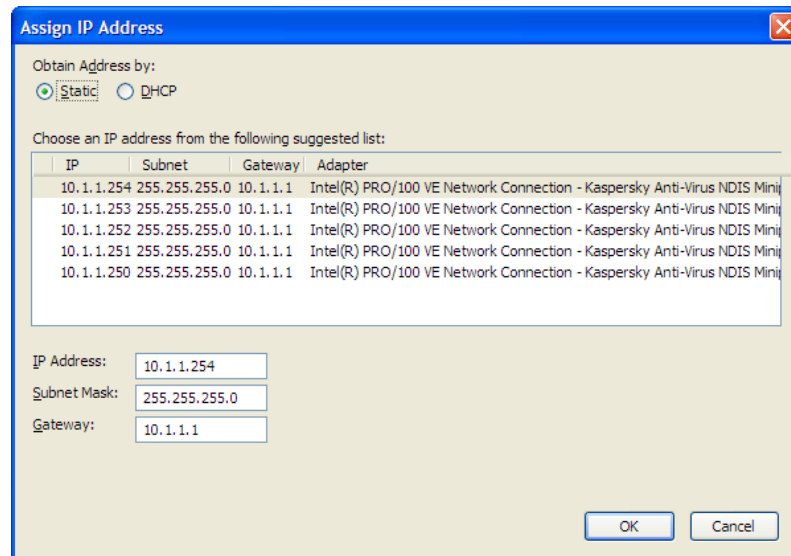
Assign IP Address

Obtain Address by:
Static DHCP

Choose an IP address from the following suggested list:

| IP | Subnet | Gateway | Adapter |
|---|---|---|---|
| 10.1.1.254 | 255.255.255.0 | 10.1.1.1 | Intel(R) PRO/100 VE Network Connection - Kaspersky Anti-Virus NDIS Minip |
| 10.1.1.253 | 255.255.255.0 | 10.1.1.1 | Intel(R) PRO/100 VE Network Connection - Kaspersky Anti-Virus NDIS Minip |
| 10.1.1.252 | 255.255.255.0 | 10.1.1.1 | Intel(R) PRO/100 VE Network Connection - Kaspersky Anti-Virus NDIS Minip |
| 10.1.1.251 | 255.255.255.0 | 10.1.1.1 | Intel(R) PRO/100 VE Network Connection - Kaspersky Anti-Virus NDIS Minip |
| 10.1.1.250 | 255.255.255.0 | 10.1.1.1 | Intel(R) PRO/100 VE Network Connection - Kaspersky Anti-Virus NDIS Minip |

IP Address: 10.1.1.254
Subnet Mask: 255.255.255.0
Gateway: 10.1.1.1

OK Cancel